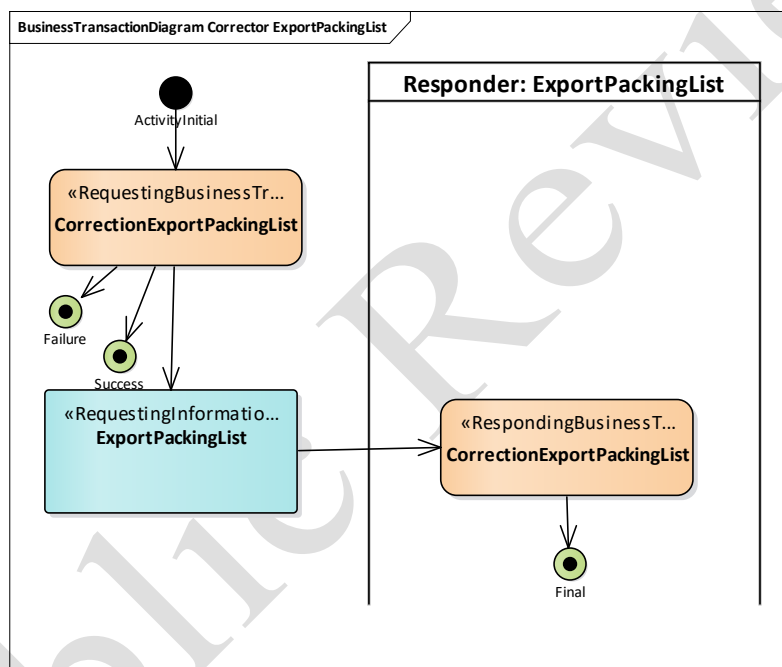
BusinessTransactionDiagram Corrector ExportPackingList

Responder: ExportPackingList

ActivityInitial

«RequestingBusinessTr...
CorrectionExportPackingList

Failure

Success

«RequestingInformatio...
ExportPackingList

«RespondingBusinessT...
CorrectionExportPackingList

Final

Public Review